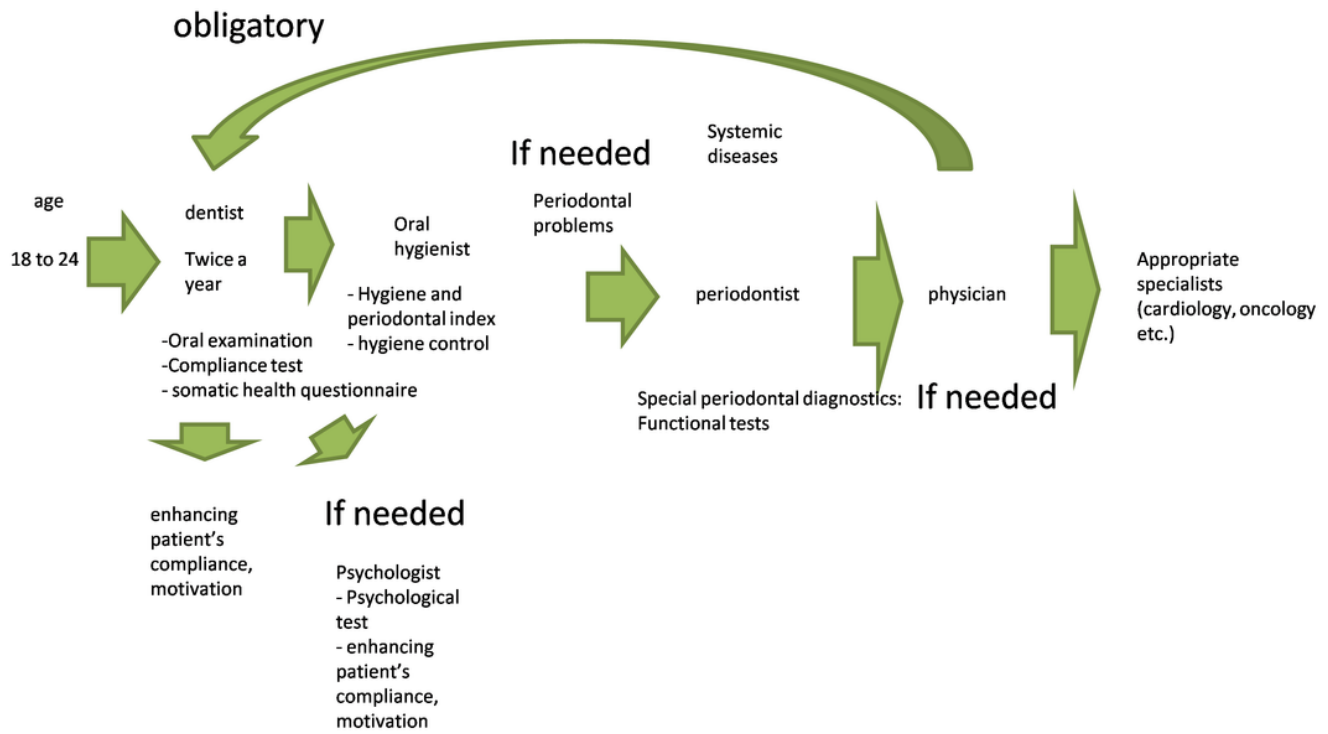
obligatory

If needed

Systemic diseases

age

18 to 24

dentist

Twice a year

-Oral examination
-Compliance test
- somatic health questionnaire

Oral hygienist

- Hygiene and periodontal index
- hygiene control

Periodontal problems

periodontist

Special periodontal diagnostics: Functional tests

physician

If needed

Appropriate specialists (cardiology, oncology etc.)

enhancing patient's compliance, motivation

If needed

Psychologist
- Psychological test
- enhancing patient's compliance, motivation